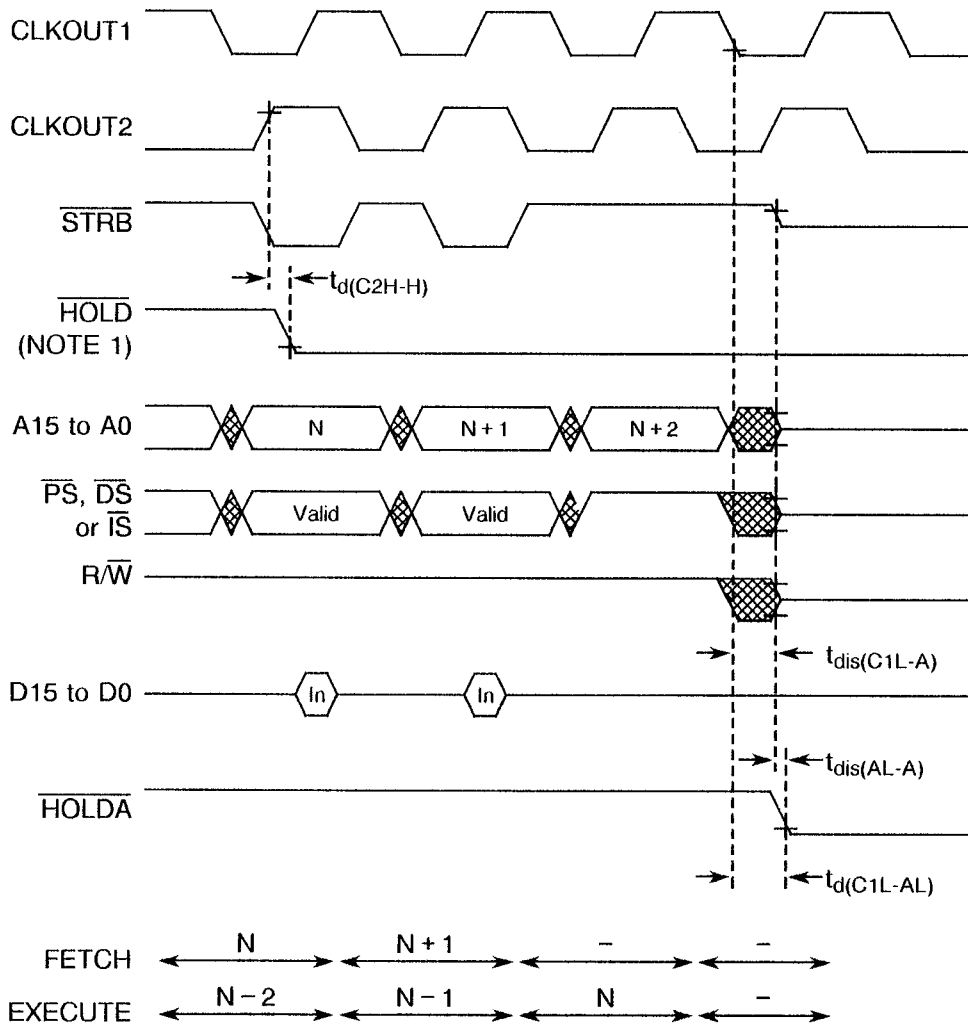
CLKOUT1

CLKOUT2

$\overline{STRB}$

$t_{d(C2H-H)}$

$\overline{HOLD}$
(NOTE 1)

A15 to A0

N

N + 1

N + 2

$\overline{PS}$, $\overline{DS}$ or $\overline{IS}$

Valid

Valid

R/$\overline{W}$

$t_{dis(C1L-A)}$

D15 to D0

In

In

$t_{dis(AL-A)}$

$\overline{HOLDA}$

$t_{d(C1L-AL)}$

FETCH

N

N + 1

–

–

EXECUTE

N – 2

N – 1

N

–